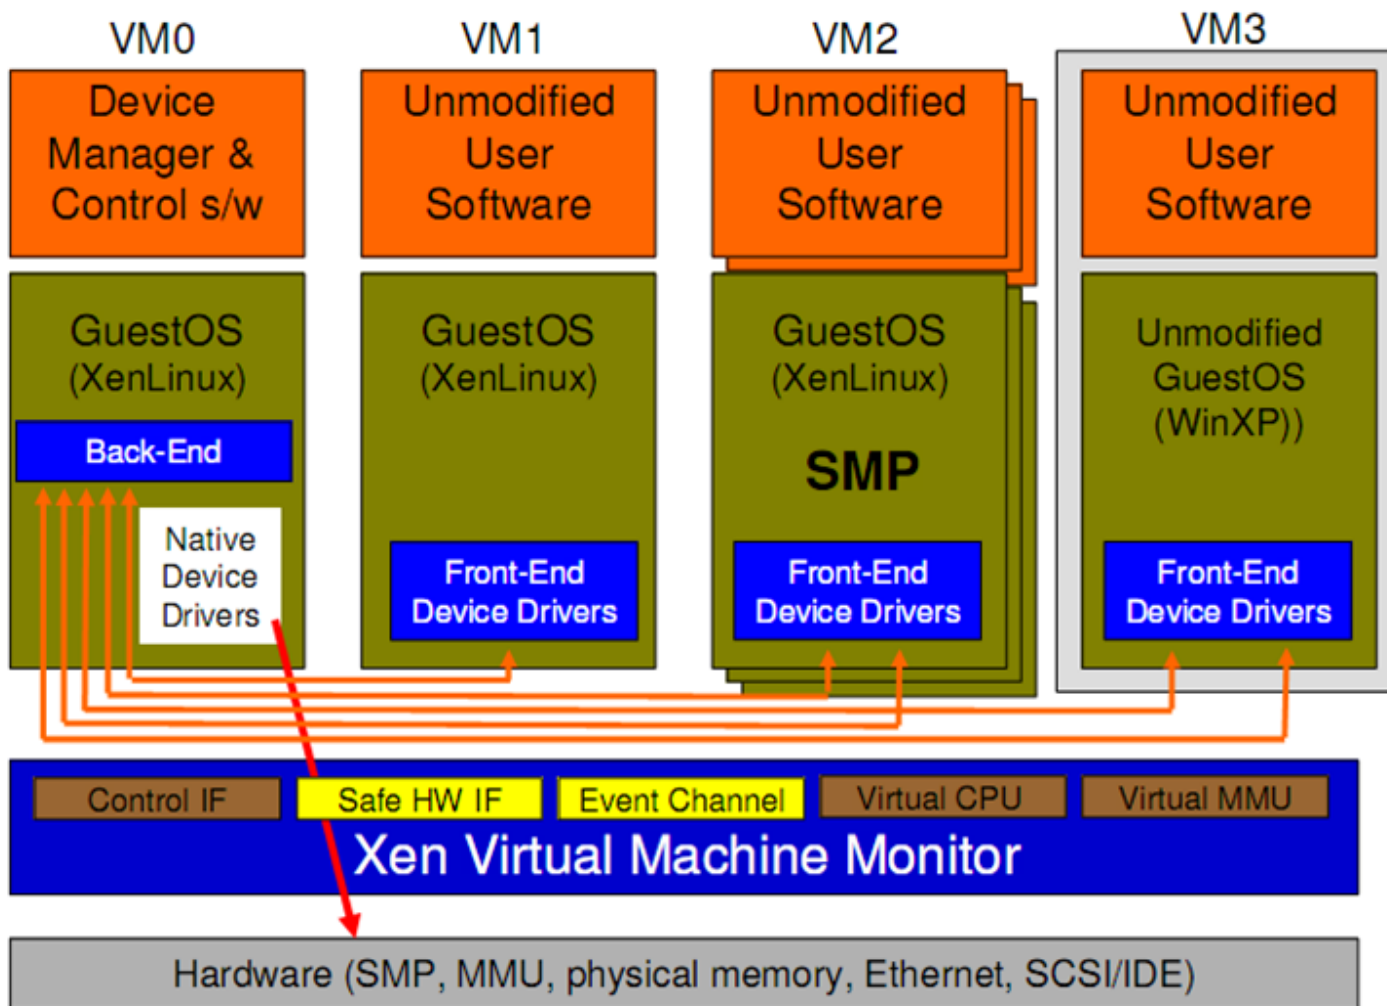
VM0

Device Manager & Control s/w

GuestOS (XenLinux)

Back-End

Native Device Drivers

VM1

Unmodified User Software

GuestOS (XenLinux)

Front-End Device Drivers

VM2

Unmodified User Software

GuestOS (XenLinux)

SMP

Front-End Device Drivers

VM3

Unmodified User Software

Unmodified GuestOS (WinXP))

Front-End Device Drivers

Control IF

Safe HW IF

Event Channel

Virtual CPU

Virtual MMU

Xen Virtual Machine Monitor

Hardware (SMP, MMU, physical memory, Ethernet, SCSI/IDE)